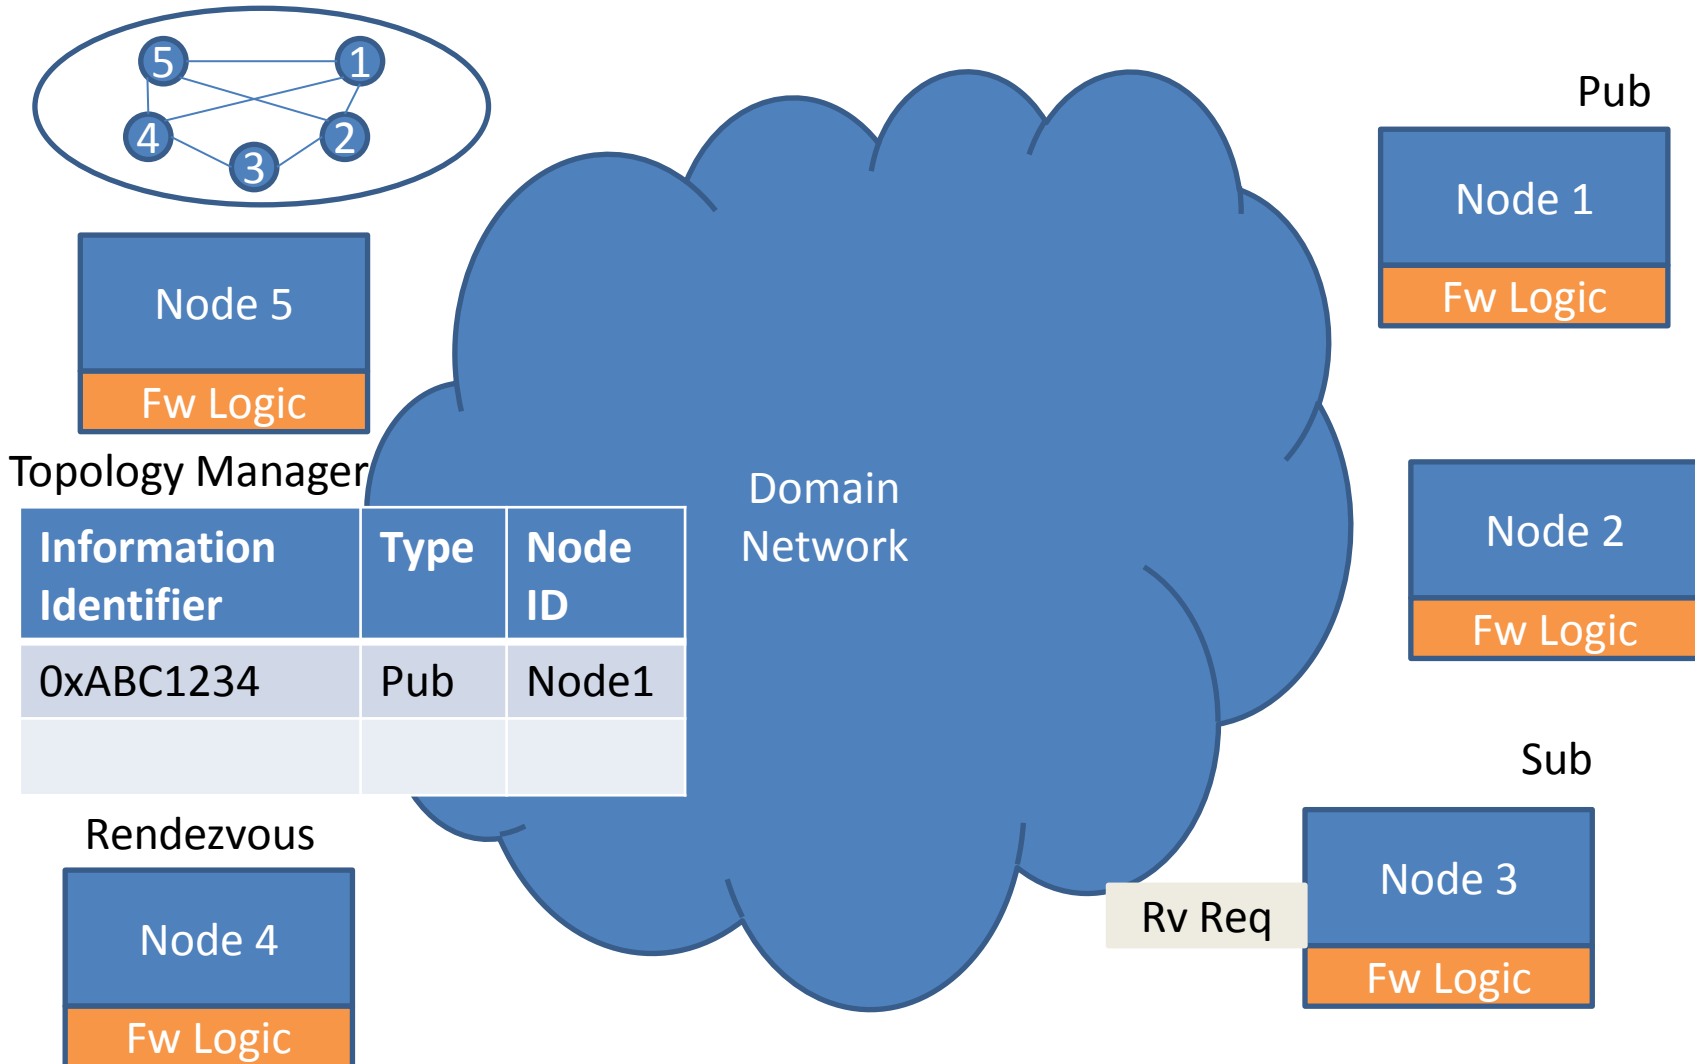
5
1
4
2
3

Pub

Node 1
Fw Logic

Node 5
Fw Logic

Topology Manager

| Information Identifier | Type | Node ID |
|---|---|---|
| 0xABC1234 | Pub | Node1 |
| | | |

Domain Network

Node 2
Fw Logic

Sub

Node 3
Fw Logic

Rv Req

Rendezvous

Node 4
Fw Logic